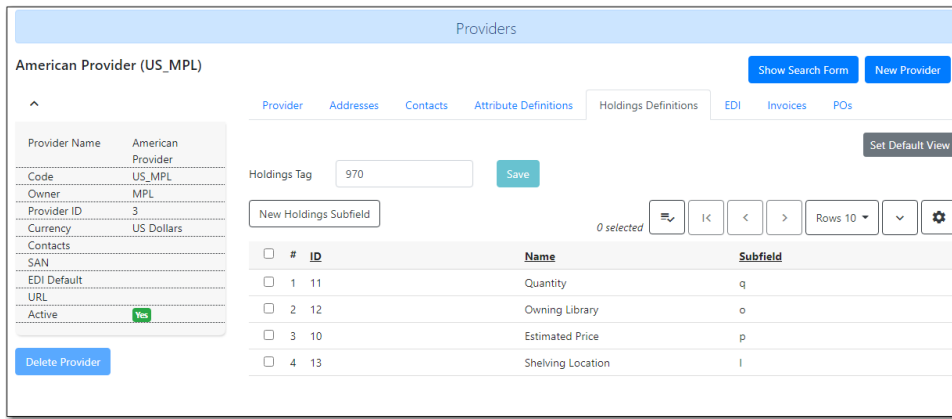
Providers

American Provider (US_MPL)

Show Search Form New Provider

| Provider Name | American Provider |
|---|---|
| Code | US_MPL |
| Owner | MPL |
| Provider ID | 3 |
| Currency | US Dollars |
| Contacts | |
| SAN | |
| EDI Default | |
| URL | |
| Active | Yes |

Delete Provider

Provider Addresses Contacts Attribute Definitions Holdings Definitions EDI Invoices POs

Set Default View

Holdings Tag 970 Save

New Holdings Subfield

0 selected Rows 10

| # | ID | Name | Subfield |
|---|---|---|---|
| 1 | 11 | Quantity | q |
| 2 | 12 | Owning Library | o |
| 3 | 10 | Estimated Price | p |
| 4 | 13 | Shelving Location | l |